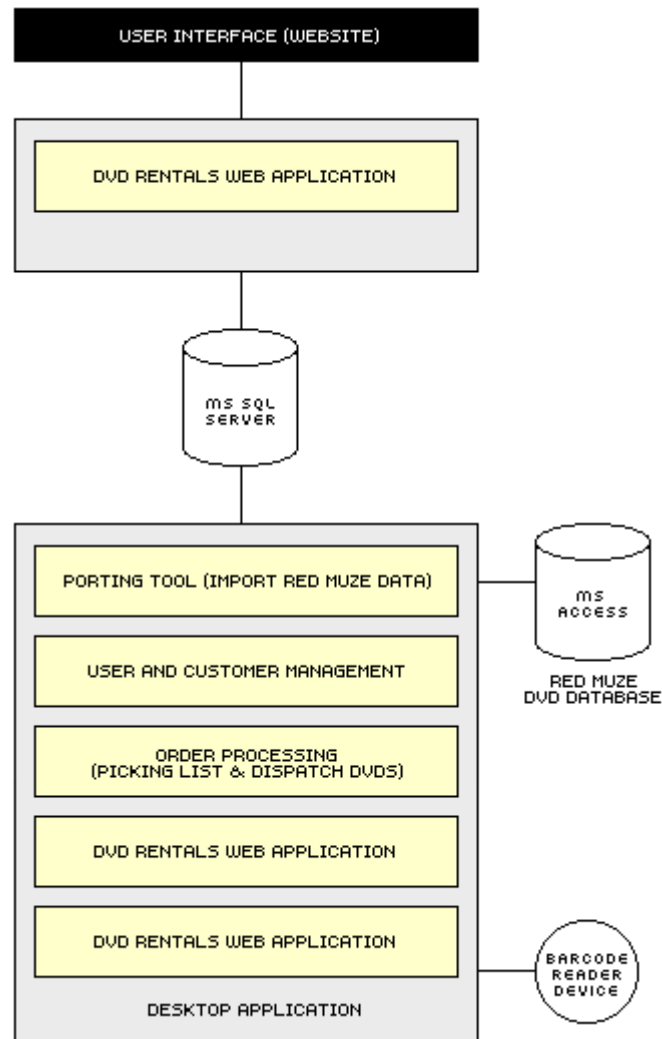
USER INTERFACE (WEBSITE)

DVD RENTALS WEB APPLICATION

MS SQL SERVER

PORTING TOOL (IMPORT RED MUZE DATA)

MS ACCESS

RED MUZE DVD DATABASE

USER AND CUSTOMER MANAGEMENT

ORDER PROCESSING (PICKING LIST & DISPATCH DVDS)

DVD RENTALS WEB APPLICATION

DVD RENTALS WEB APPLICATION

BARCODE READER DEVICE

DESKTOP APPLICATION